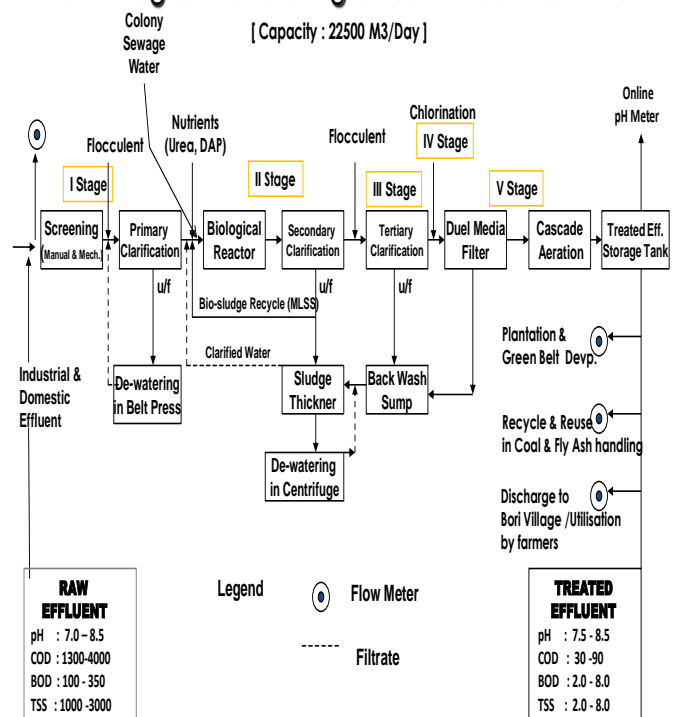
[Capacity : 22500 M3/Day]

Colony Sewage Water

Online pH Meter

Chlorination

Nutrients (Urea, DAP)

Flocculent

Flocculent

IV Stage

I Stage

II Stage

III Stage

V Stage

Screening (Manual & Mech.)

Primary Clarification

Biological Reactor

Secondary Clarification

Tertiary Clarification

Duel Media Filter

Cascade Aeration

Treated Eff. Storage Tank

u/f

u/f

Bio-sludge Recycle (MLSS)

Clarified Water

Plantation & Green Belt Devp.

Industrial & Domestic Effluent

De-watering in Belt Press

Sludge Thickner

Back Wash Sump

Recycle & Reuse in Coal & Fly Ash handling

De-watering in Centrifuge

Discharge to Bori Village /Utilisation by farmers

RAW EFFLUENT
pH : 7.0 – 8.5
COD : 1300-4000
BOD : 100 - 350
TSS : 1000 -3000

Legend

Flow Meter

------ Filtrate

TREATED EFFLUENT
pH : 7.5 - 8.5
COD : 30 -90
BOD : 2.0 - 8.0
TSS : 2.0 - 8.0